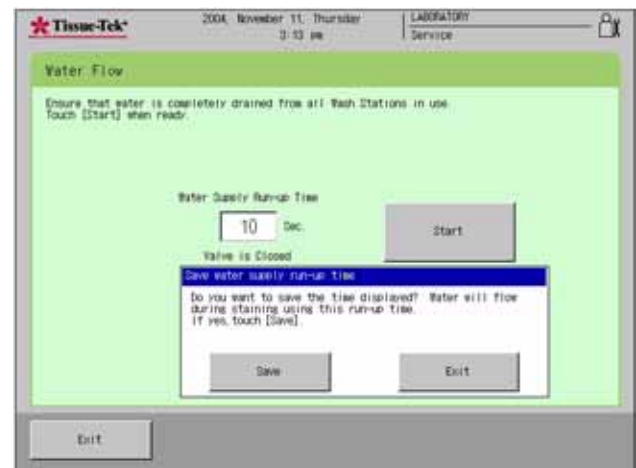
Tissue-Tek

2004, November 11, Thursday
3:13 pm

LABORATORY
Service

Water Flow

Ensure that water is completely drained from all Wash Stations in use.
Touch [Start] when ready.

Water Supply Run-up Time

10 Sec.

Start

Valve is Closed

Save water supply run-up time

Do you want to save the time displayed? Water will flow during staining using this run-up time.
If yes, touch [Save].

Save

Exit

Exit